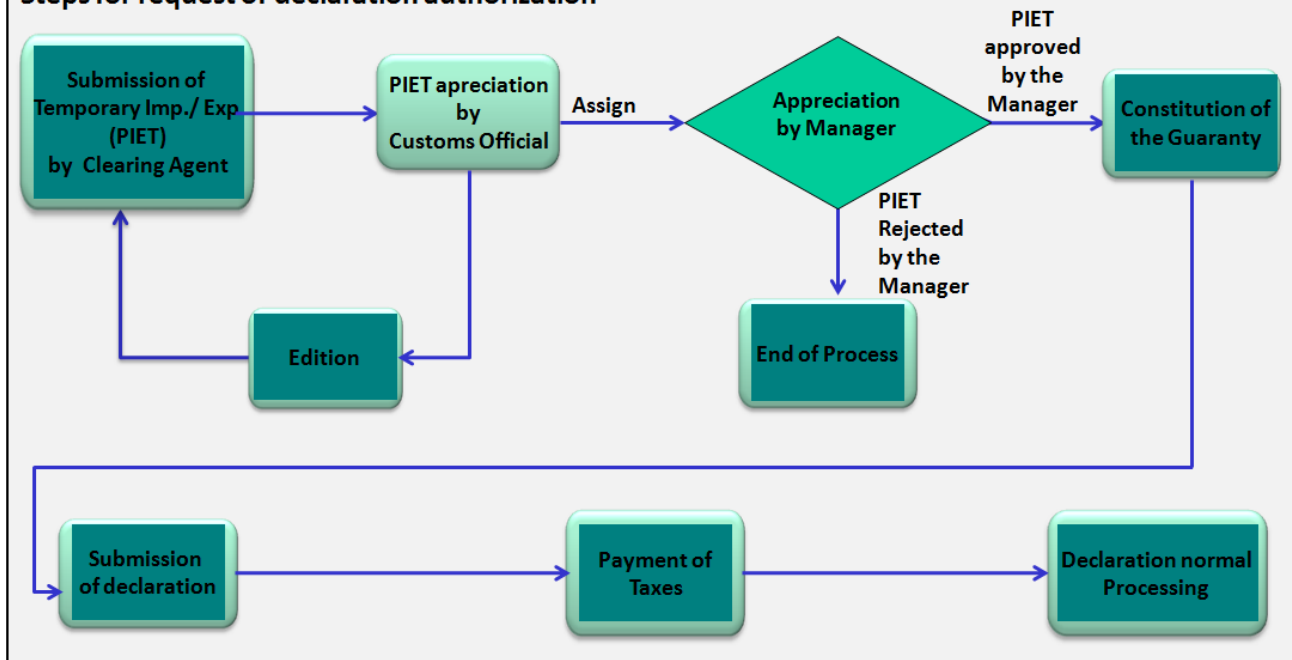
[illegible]

Submission of Temporary Imp./ Exp (PIET) by Clearing Agent

PIET apreciation by Customs Official

Assign

Appreciation by Manager

PIET approved by the Manager

Constitution of the Guaranty

PIET Rejected by the Manager

End of Process

Edition

Submission of declaration

Payment of Taxes

Declaration normal Processing